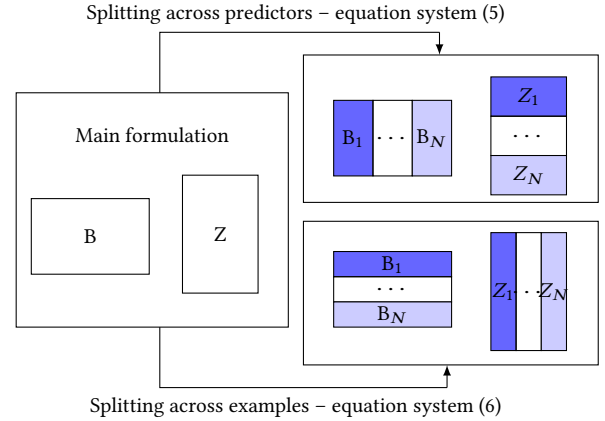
Splitting across predictors – equation system (5)

Main formulation

B

Z

$B_1$ $\cdots$ $B_N$

$Z_1$ $\cdots$ $Z_N$

$B_1$ $\cdots$ $B_N$

$Z_1$ $\cdots$ $Z_N$

Splitting across examples – equation system (6)